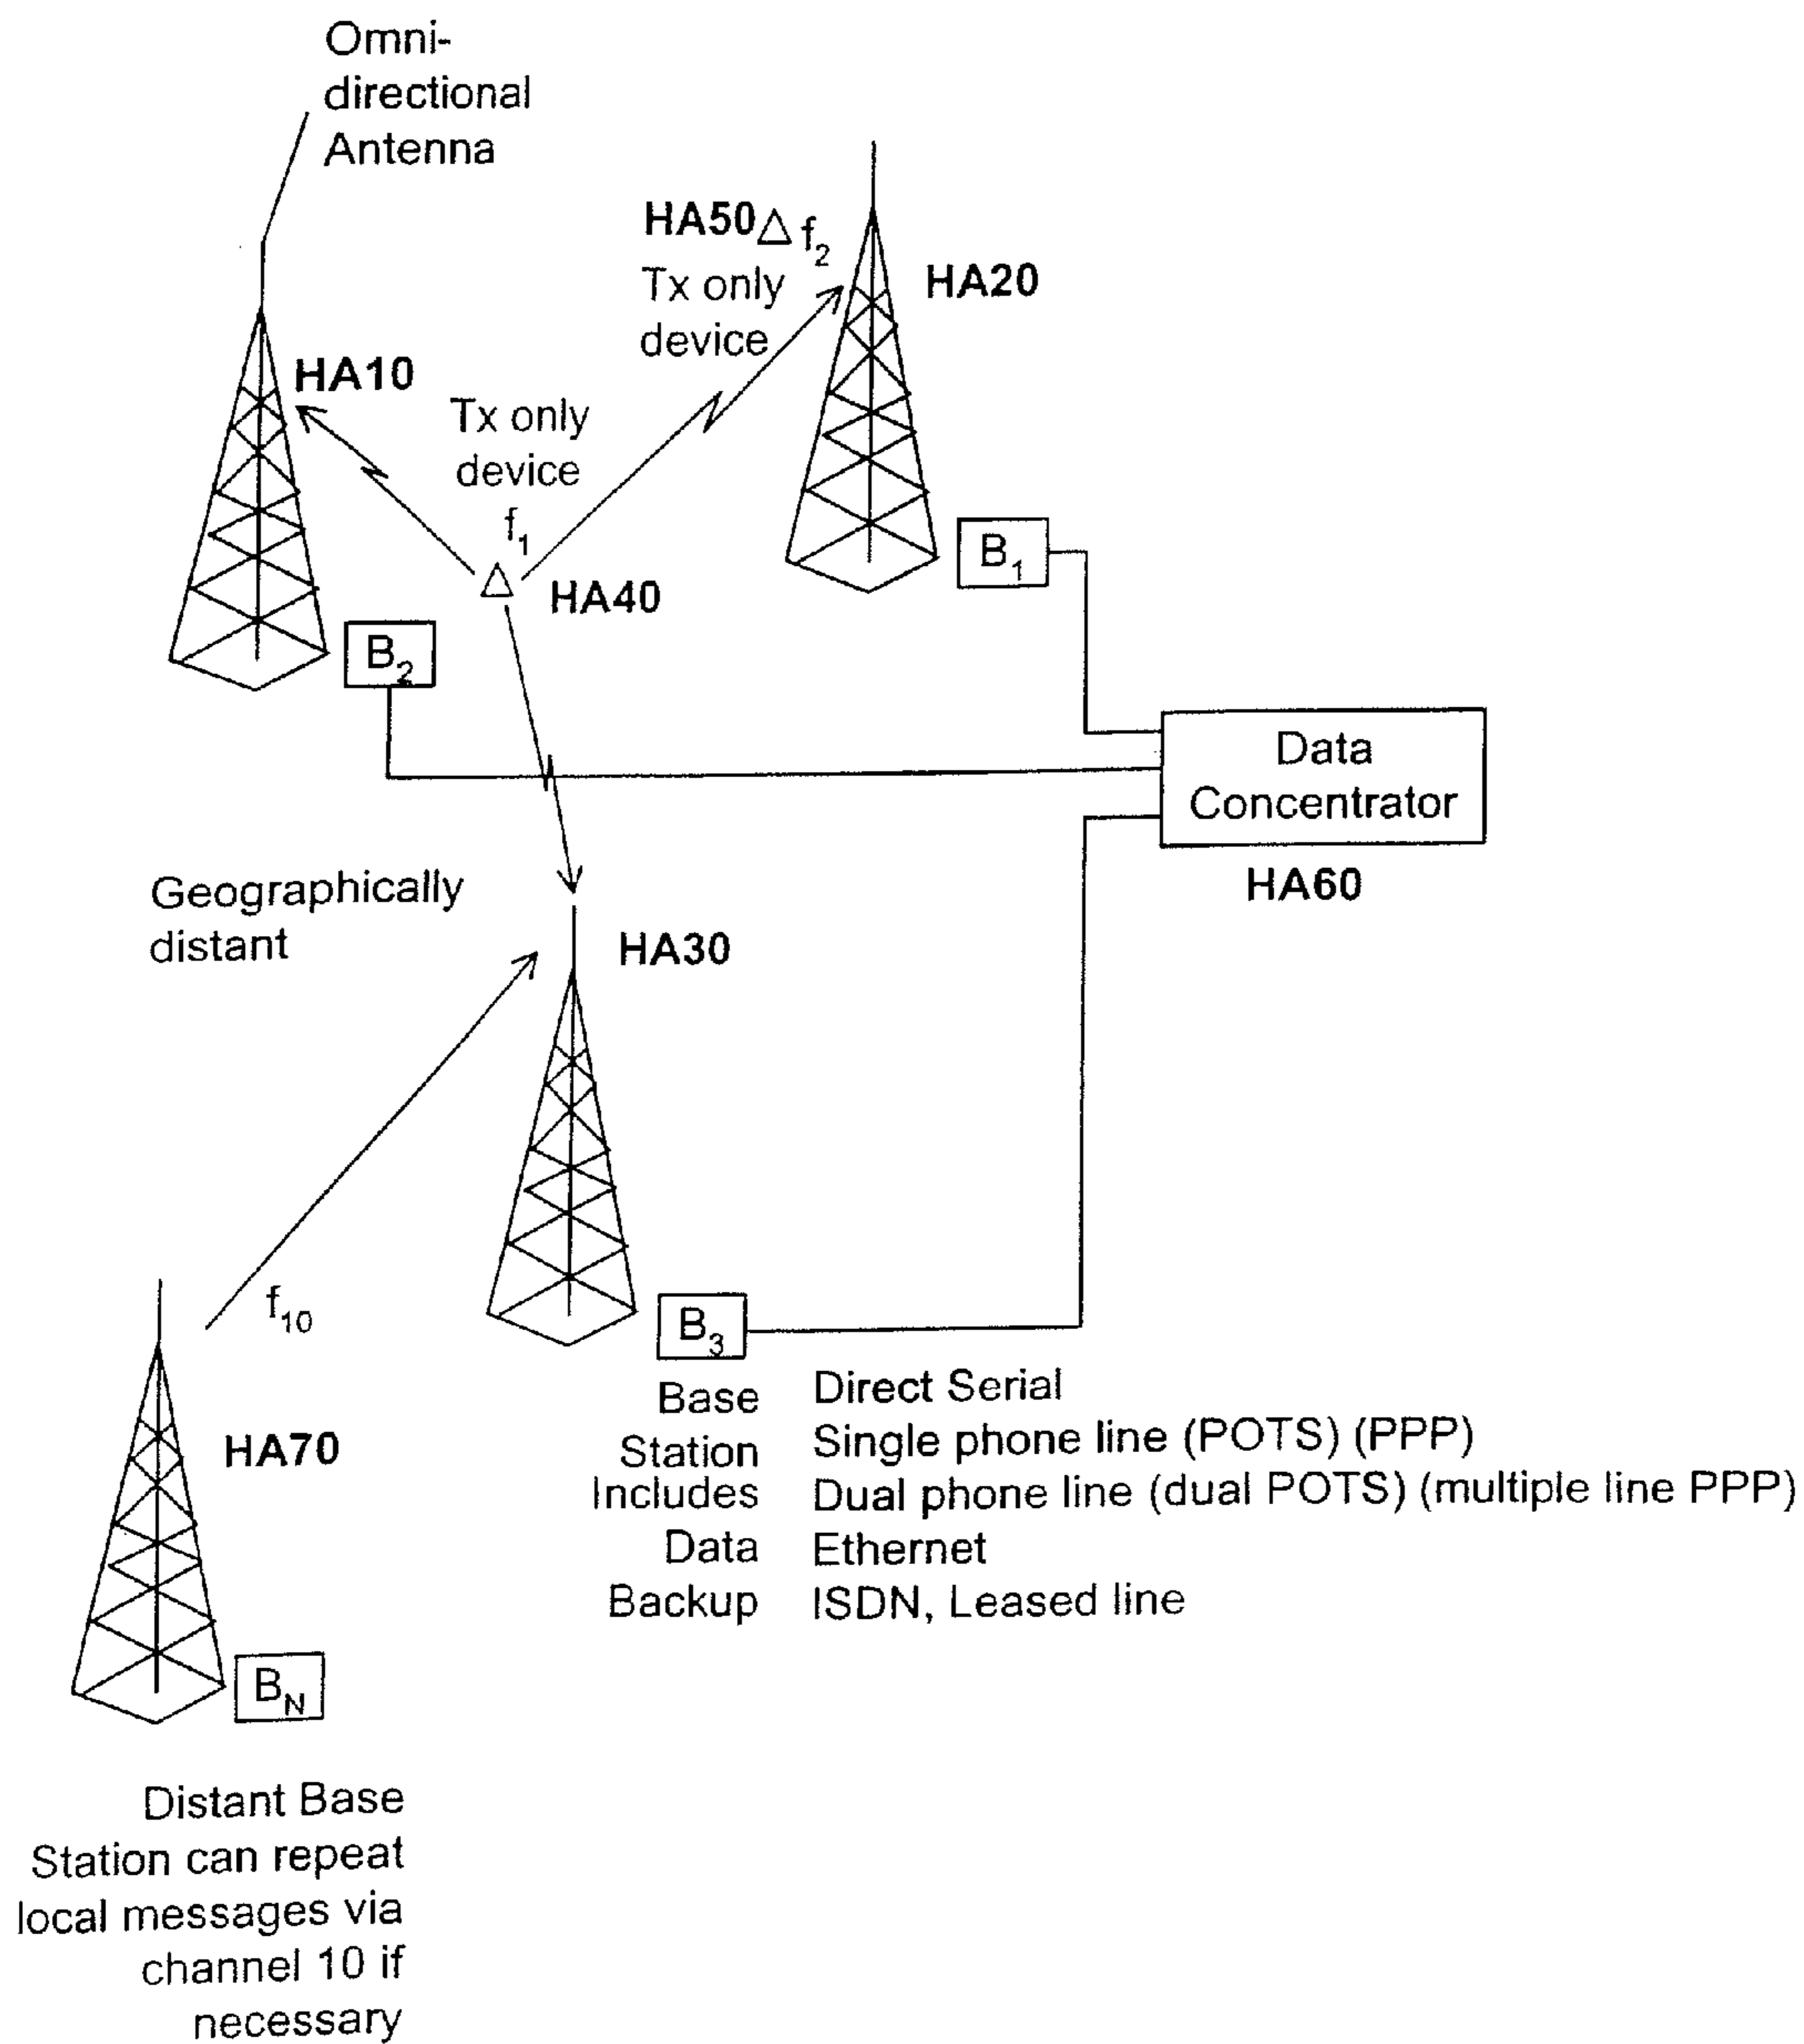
Omni-directional Antenna

HA50 $\triangle$ $f_2$

Tx only device

HA20

HA10

Tx only device

$f_1$

HA40

$B_1$

$B_2$

Data Concentrator

HA60

Geographically distant

HA30

$f_{10}$

$B_3$

Base Station Includes Data Backup

Direct Serial
Single phone line (POTS) (PPP)
Dual phone line (dual POTS) (multiple line PPP)
Ethernet
ISDN, Leased line

HA70

$B_N$

Distant Base Station can repeat local messages via channel 10 if necessary